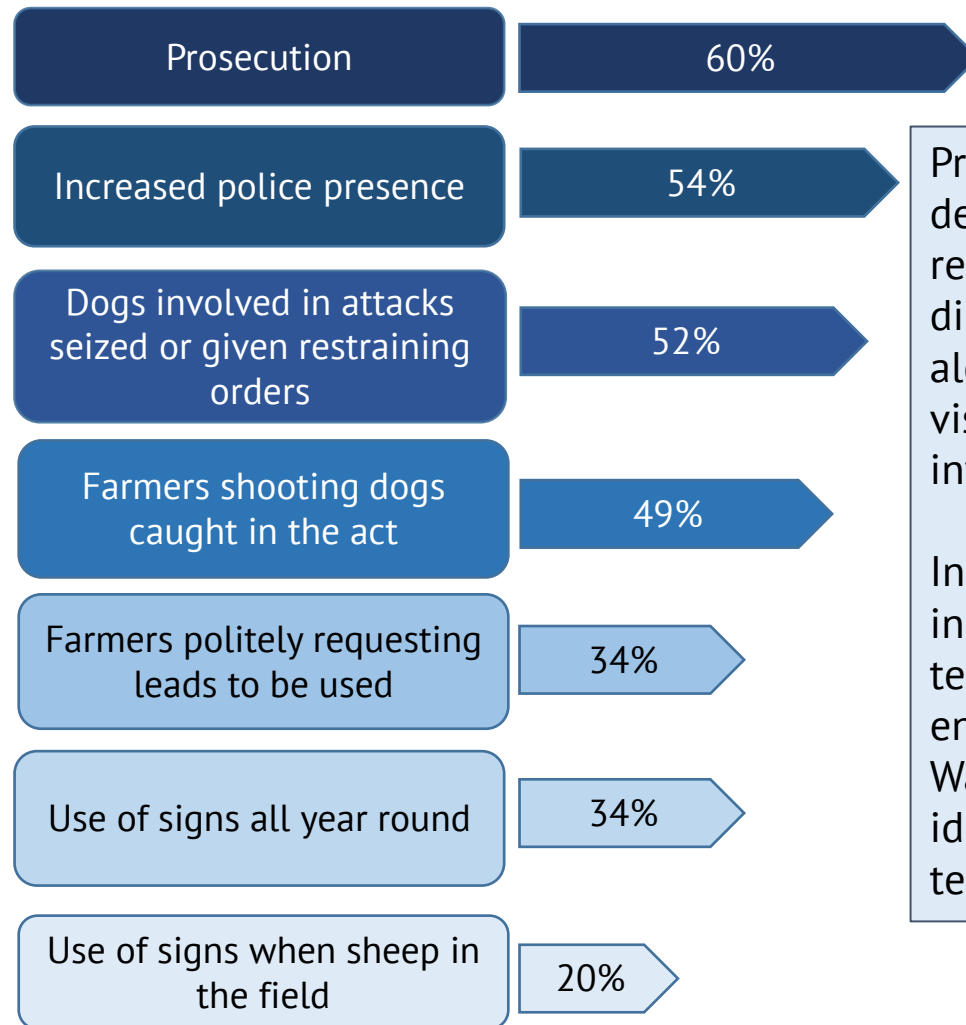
Prosecution

60%

Increased police presence

54%

Dogs involved in attacks seized or given restraining orders

52%

Farmers shooting dogs caught in the act

49%

Farmers politely requesting leads to be used

34%

Use of signs all year round

34%

Use of signs when sheep in the field

20%

Pr
de
re
di
al
vi
in

In
in
te
er
W
id
te